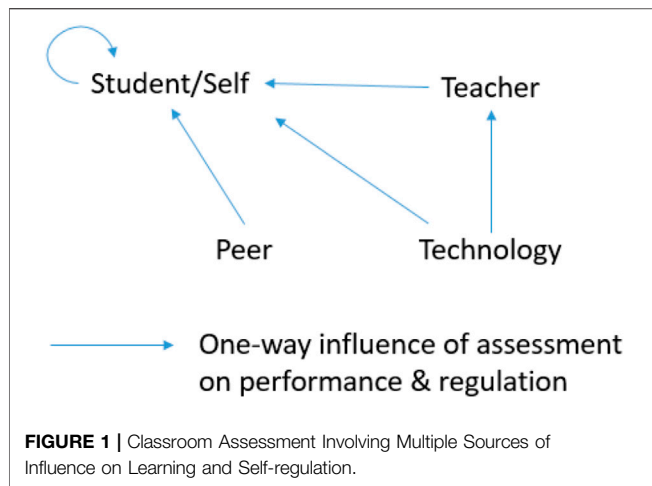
Student/Self

Teacher

Peer

Technology

One-way influence of assessment on performance & regulation

**FIGURE 1 |** Classroom Assessment Involving Multiple Sources of Influence on Learning and Self-regulation.